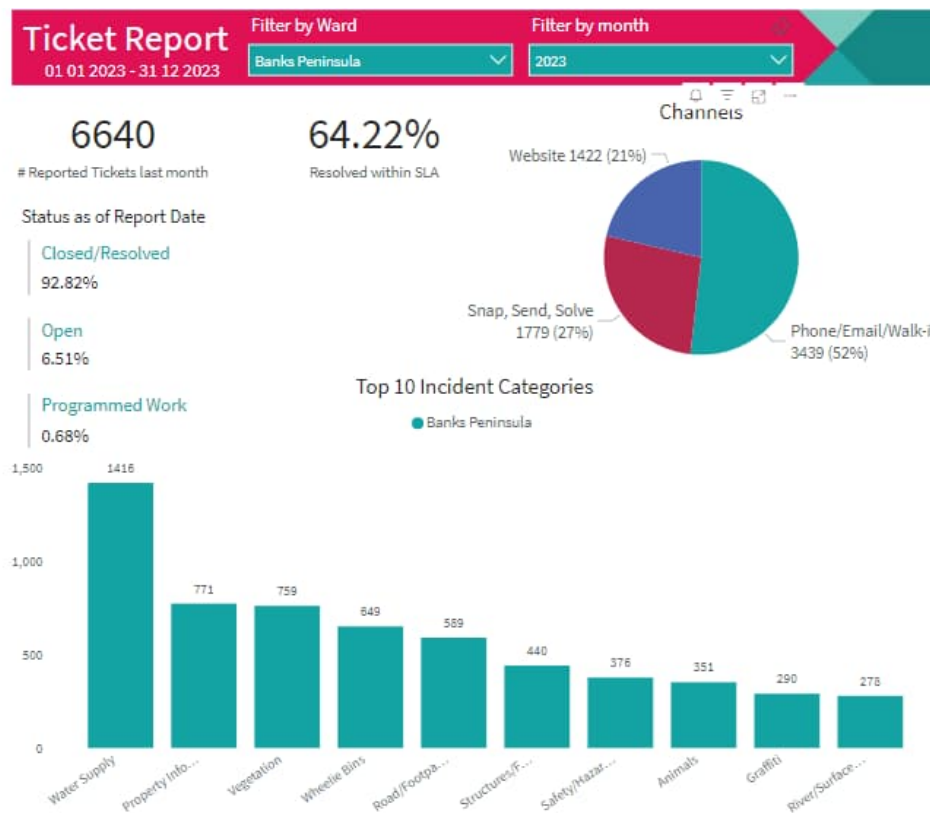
Ticket Report
01 01 2023 - 31 12 2023

Filter by Ward
Banks Peninsula

Filter by month
2023

6640
# Reported Tickets last month

64.22%
Resolved within SLA

Channels

Website 1422 (21%)
Snap, Send, Solve 1779 (27%)
Phone/Email/Walk-i 3439 (52%)

Status as of Report Date

Closed/Resolved
92.82%

Open
6.51%

Programmed Work
0.68%

Top 10 Incident Categories

Banks Peninsula

1,500
1,000
500
0

1416
771
759
649
589
440
376
351
290
278

Water Supply
Property Info...
Vegetation
Wheelie Bins
Road/Footpa...
Structures/F...
Safety/Hazar...
Animals
Graffiti
River/Surface...